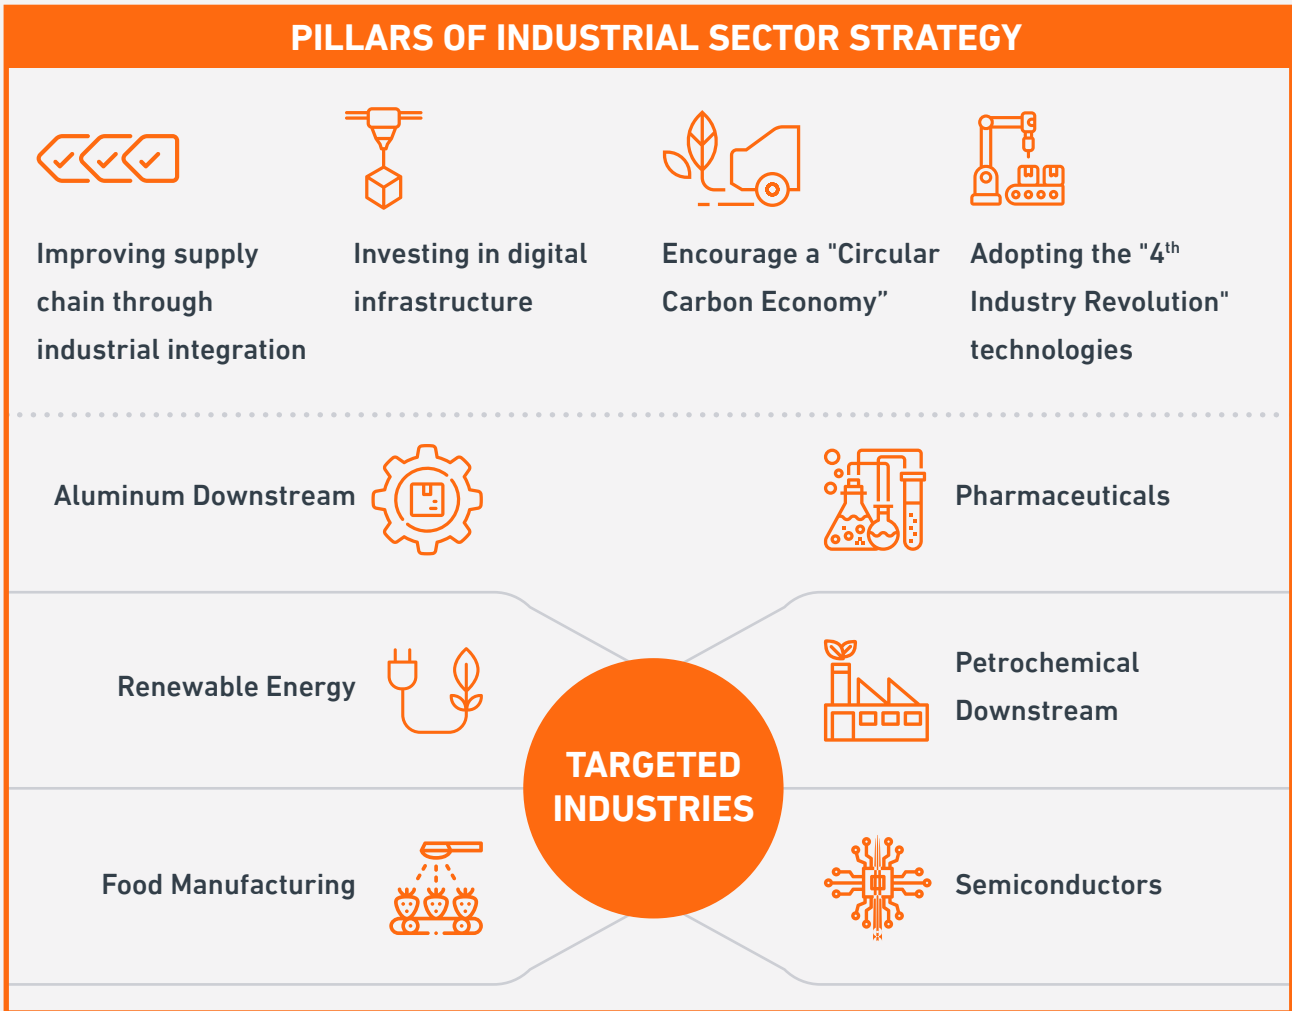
PILLARS OF INDUSTRIAL SECTOR STRATEGY

Improving supply chain through industrial integration

Investing in digital infrastructure

Encourage a "Circular Carbon Economy"

Adopting the "4$^{th}$ Industry Revolution" technologies

Aluminum Downstream

Pharmaceuticals

Renewable Energy

Petrochemical Downstream

TARGETED INDUSTRIES

Food Manufacturing

Semiconductors